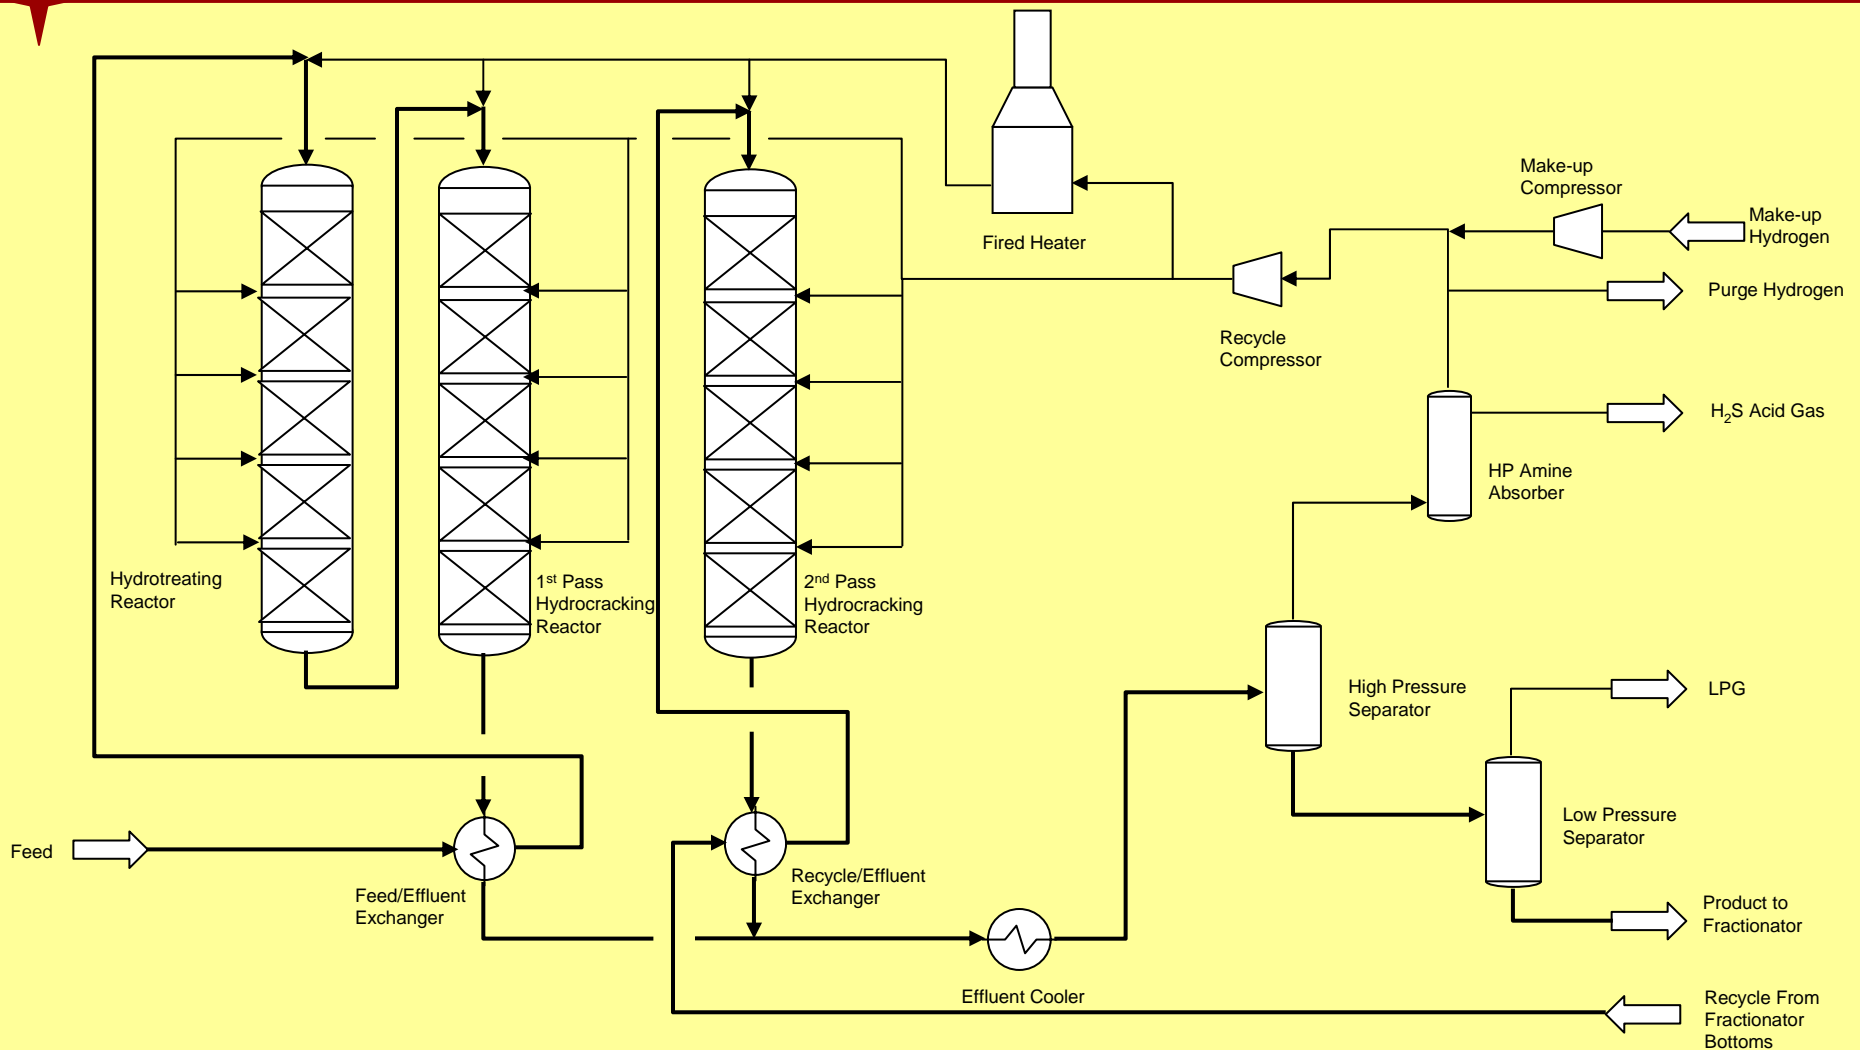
Fired Heater

Make-up Compressor

Make-up Hydrogen

Purge Hydrogen

Recycle Compressor

$H_2S$ Acid Gas

HP Amine Absorber

Hydrotreating Reactor

1st Pass Hydrocracking Reactor

2nd Pass Hydrocracking Reactor

High Pressure Separator

LPG

Low Pressure Separator

Feed

Feed/Effluent Exchanger

Recycle/Effluent Exchanger

Product to Fractionator

Effluent Cooler

Recycle From Fractionator Bottoms